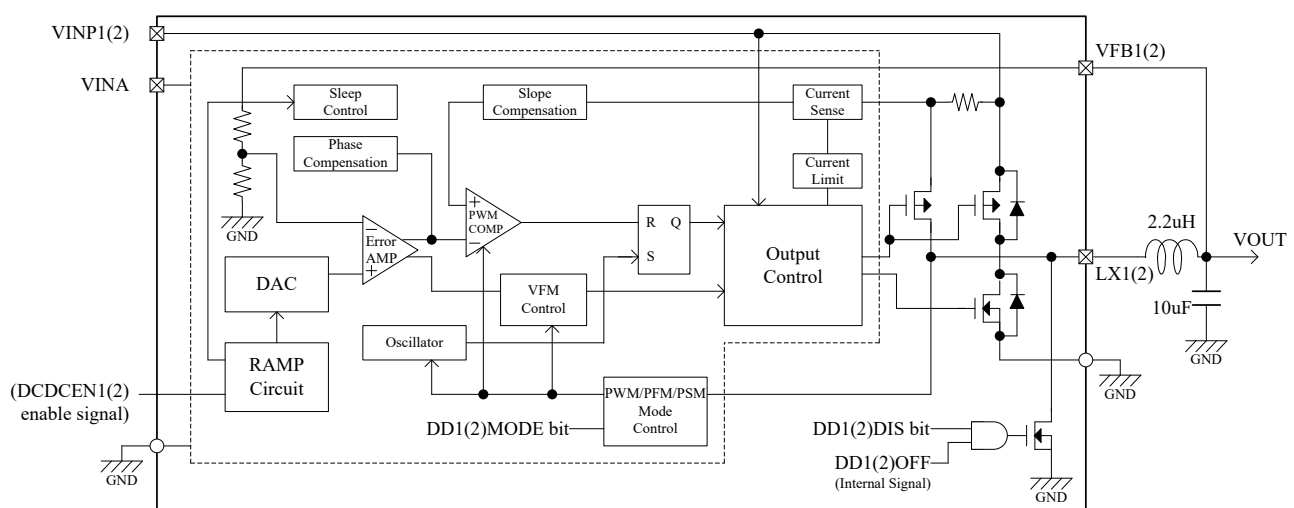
VINP1(2)

VINA

VFB1(2)

Sleep Control

Slope Compensation

Current Sense

Phase Compensation

Current Limit

GND

Error AMP

PWM COMP

R Q

S

Output Control

2.2uH

VOUT

LX1(2)

10uF

GND

DAC

VFM Control

Oscillator

RAMP Circuit

(DCDCEN1(2) enable signal)

PWM/PFM/PSM Mode Control

DD1(2)MODE bit

DD1(2)DIS bit

DD1(2)OFF (Internal Signal)

GND

GND

GND